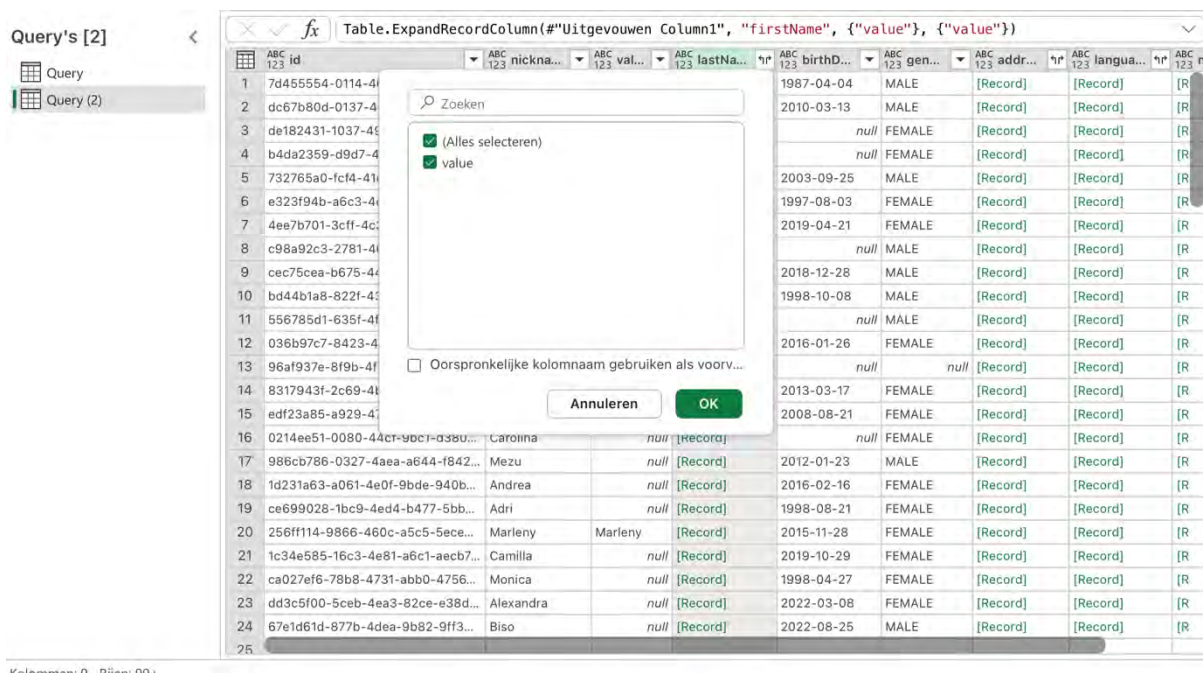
Query's [2]

Query

Query (2)

Table.ExpandRecordColumn(#"Uitgevouwen Column1", "firstName", {"value"}, {"value"})

|  | id | nickna... | val... | lastNa... | birthD... | gen... | addr... | langua... | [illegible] |
|---|---|---|---|---|---|---|---|---|---|
| 1 | 7d455554-0114-4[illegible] |  |  |  | 1987-04-04 | MALE | [Record] | [Record] | [R |
| 2 | dc67b80d-0137-4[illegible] |  |  |  | 2010-03-13 | MALE | [Record] | [Record] | [R |
| 3 | de182431-1037-4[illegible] |  |  |  | null | FEMALE | [Record] | [Record] | [R |
| 4 | b4da2359-d9d7-4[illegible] |  |  |  | null | FEMALE | [Record] | [Record] | [R |
| 5 | 732765a0-fcf4-41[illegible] |  |  |  | 2003-09-25 | MALE | [Record] | [Record] | [R |
| 6 | e323f94b-a6c3-4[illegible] |  |  |  | 1997-08-03 | FEMALE | [Record] | [Record] | [R |
| 7 | 4ee7b701-3cff-4c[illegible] |  |  |  | 2019-04-21 | FEMALE | [Record] | [Record] | [R |
| 8 | c98a92c3-2781-4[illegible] |  |  |  | null | MALE | [Record] | [Record] | [R |
| 9 | cec75cea-b675-4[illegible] |  |  |  | 2018-12-28 | MALE | [Record] | [Record] | [R |
| 10 | bd44b1a8-822f-4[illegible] |  |  |  | 1998-10-08 | MALE | [Record] | [Record] | [R |
| 11 | 556785d1-635f-4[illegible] |  |  |  | null | MALE | [Record] | [Record] | [R |
| 12 | 036b97c7-8423-4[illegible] |  |  |  | 2016-01-26 | FEMALE | [Record] | [Record] | [R |
| 13 | 96af937e-8f9b-4f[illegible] |  |  |  | null | null | [Record] | [Record] | [R |
| 14 | 8317943f-2c69-4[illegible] |  |  |  | 2013-03-17 | FEMALE | [Record] | [Record] | [R |
| 15 | edf23a85-a929-4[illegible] |  |  |  | 2008-08-21 | FEMALE | [Record] | [Record] | [R |
| 16 | 0214ee51-0080-44cf-9bc1-d380... | Carolina | null | [Record] | null | FEMALE | [Record] | [Record] | [R |
| 17 | 986cb786-0327-4aea-a644-f842... | Mezu | null | [Record] | 2012-01-23 | MALE | [Record] | [Record] | [R |
| 18 | 1d231a63-a061-4e0f-9bde-940b... | Andrea | null | [Record] | 2016-02-16 | FEMALE | [Record] | [Record] | [R |
| 19 | ce699028-1bc9-4ed4-b477-5bb... | Adri | null | [Record] | 1998-08-21 | FEMALE | [Record] | [Record] | [R |
| 20 | 256ff114-9866-460c-a5c5-5ece... | Marleny | Marleny | [Record] | 2015-11-28 | FEMALE | [Record] | [Record] | [R |
| 21 | 1c34e585-16c3-4e81-a6c1-aecb7... | Camilla | null | [Record] | 2019-10-29 | FEMALE | [Record] | [Record] | [R |
| 22 | ca027ef6-78b8-4731-abb0-4756... | Monica | null | [Record] | 1998-04-27 | FEMALE | [Record] | [Record] | [R |
| 23 | dd3c5f00-5ceb-4ea3-82ce-e38d... | Alexandra | null | [Record] | 2022-03-08 | FEMALE | [Record] | [Record] | [R |
| 24 | 67e1d61d-877b-4dea-9b82-9ff3... | Biso | null | [Record] | 2022-08-25 | MALE | [Record] | [Record] | [R |
| 25 |  |  |  |  |  |  |  |  |  |

Zoeken

(Alles selecteren)

value

Oorspronkelijke kolomnaam gebruiken als voorv...

Annuleren

OK

Kolommen: 9 Rijen: 99+